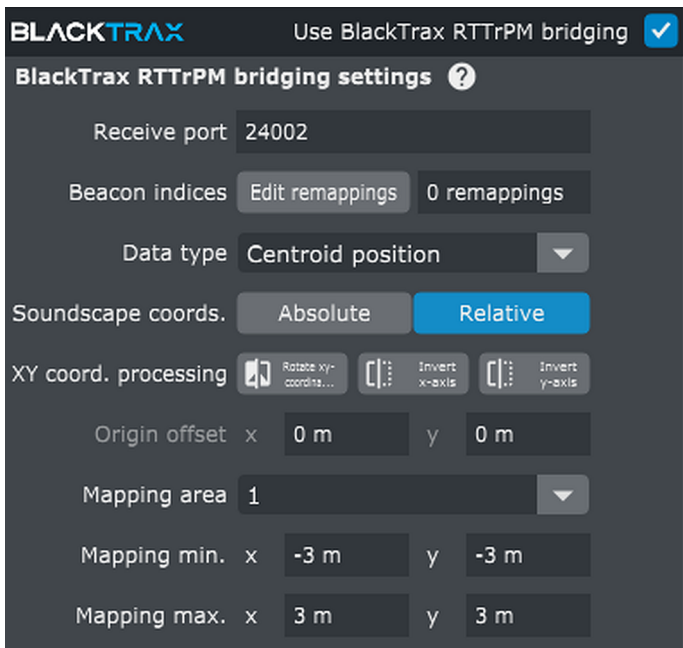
BLACKTRAX Use BlackTrax RTTrPM bridging

BlackTrax RTTrPM bridging settings

Receive port 24002

Beacon indices Edit remappings 0 remappings

Data type Centroid position

Soundscape coords. Absolute Relative

XY coord. processing Rotate xy-coordina... Invert x-axis Invert y-axis

Origin offset x 0 m y 0 m

Mapping area 1

Mapping min. x -3 m y -3 m

Mapping max. x 3 m y 3 m